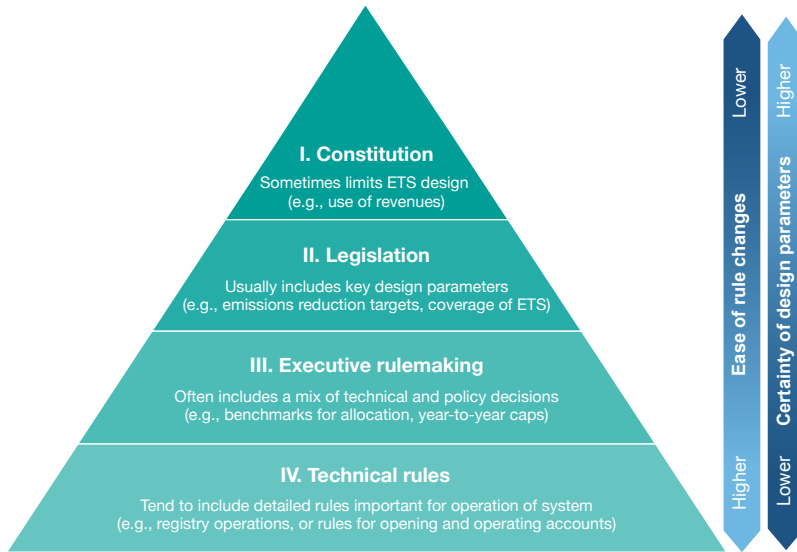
I. Constitution
Sometimes limits ETS design (e.g., use of revenues)

II. Legislation
Usually includes key design parameters (e.g., emissions reduction targets, coverage of ETS)

III. Executive rulemaking
Often includes a mix of technical and policy decisions (e.g., benchmarks for allocation, year-to-year caps)

IV. Technical rules
Tend to include detailed rules important for operation of system (e.g., registry operations, or rules for opening and operating accounts)

Lower
Ease of rule changes
Higher

Higher
Certainty of design parameters
Lower